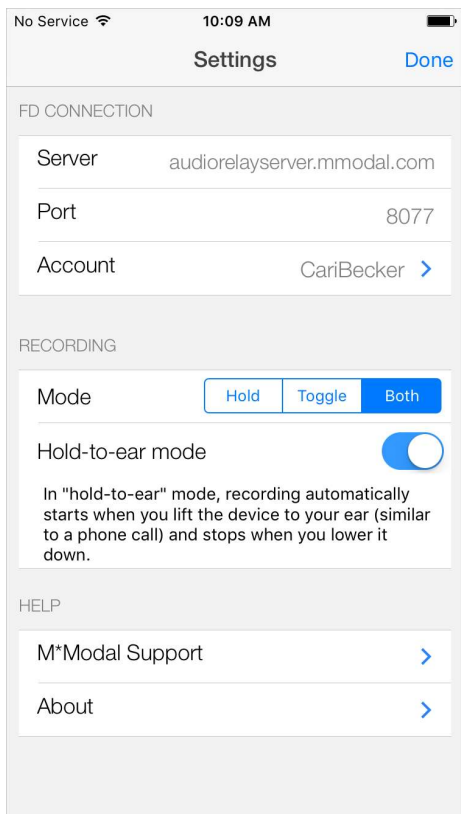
No Service
10:09 AM

Settings
Done

FD CONNECTION

Server audiorelayserver.mmodal.com

Port 8077

Account CariBecker

RECORDING

Mode Hold Toggle Both

Hold-to-ear mode

In "hold-to-ear" mode, recording automatically starts when you lift the device to your ear (similar to a phone call) and stops when you lower it down.

HELP

M*Modal Support

About